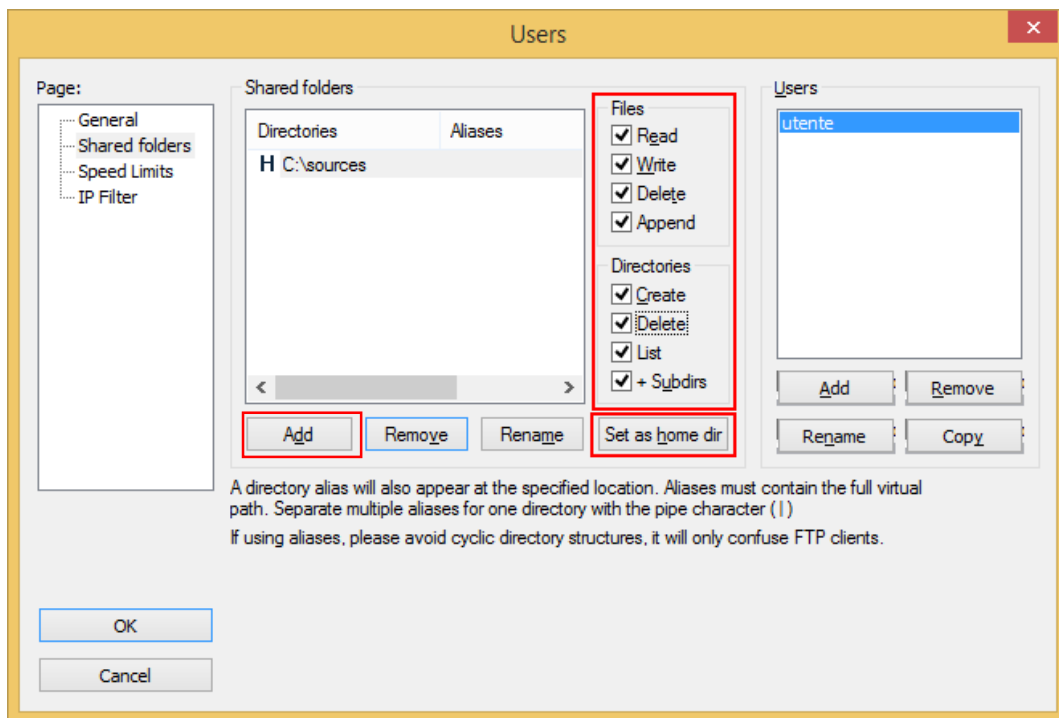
Users

Page:
General
Shared folders
Speed Limits
IP Filter

Shared folders

| Directories | Aliases |
|---|---|
| H C:\sources | |

Files
Read
Write
Delete
Append

Directories
Create
Delete
List
+ Subdirs

Add
Remove
Rename
Set as home dir

Users
utente

Add
Remove
Rename
Copy

A directory alias will also appear at the specified location. Aliases must contain the full virtual path. Separate multiple aliases for one directory with the pipe character (|)

If using aliases, please avoid cyclic directory structures, it will only confuse FTP clients.

OK
Cancel